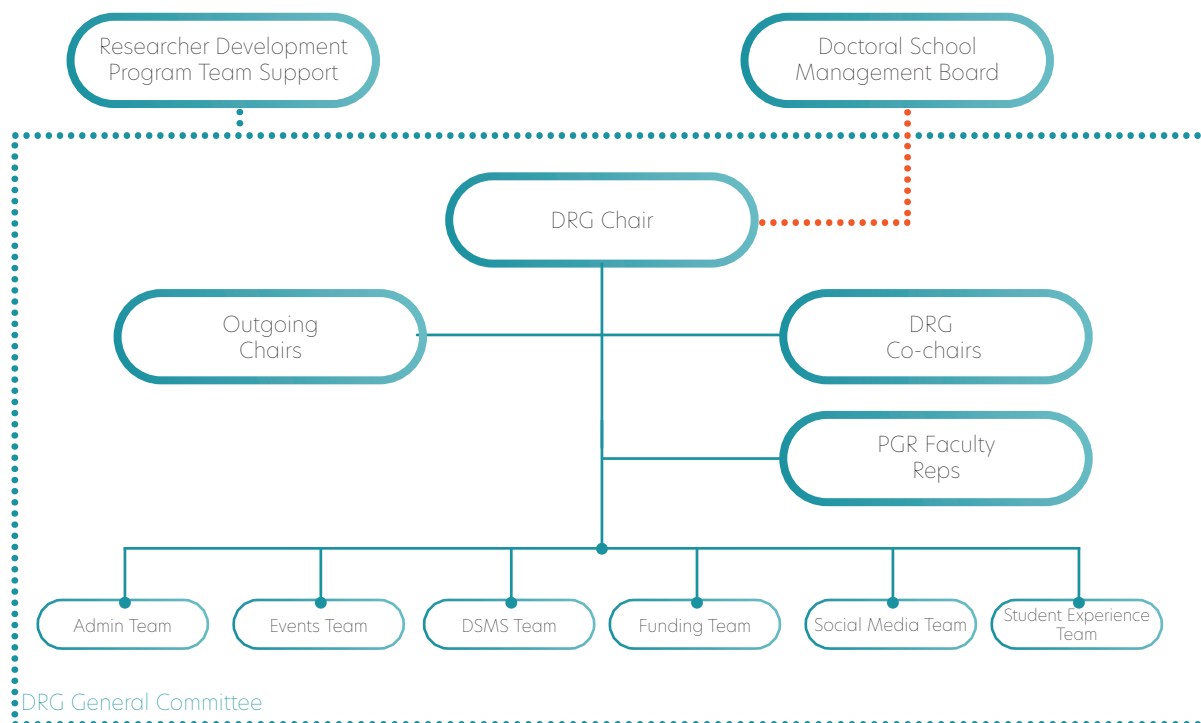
Researcher Development Program Team Support

Doctoral School Management Board

DRG Chair

Outgoing Chairs

DRG Co-chairs

PGR Faculty Reps

Admin Team

Events Team

DSMS Team

Funding Team

Social Media Team

Student Experience Team

DRG General Committee